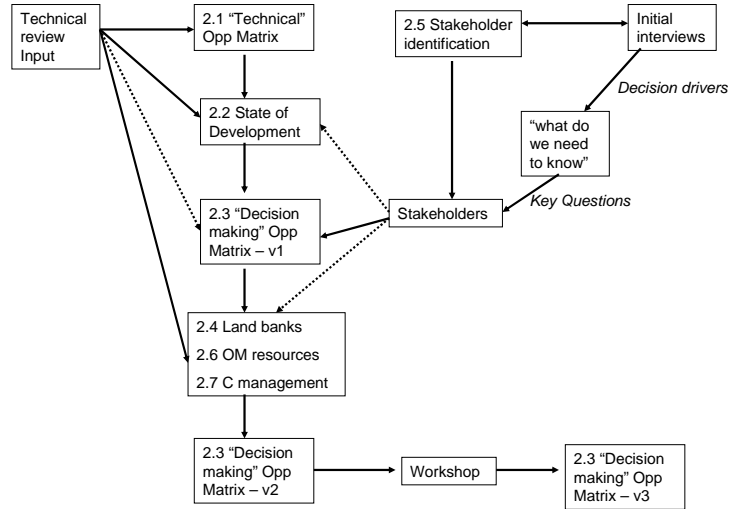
Technical review Input

2.1 “Technical” Opp Matrix

2.5 Stakeholder identification

Initial interviews

Decision drivers

2.2 State of Development

“what do we need to know”

Key Questions

Stakeholders

2.3 “Decision making” Opp Matrix – v1

2.4 Land banks

2.6 OM resources

2.7 C management

2.3 “Decision making” Opp Matrix – v2

Workshop

2.3 “Decision making” Opp Matrix – v3